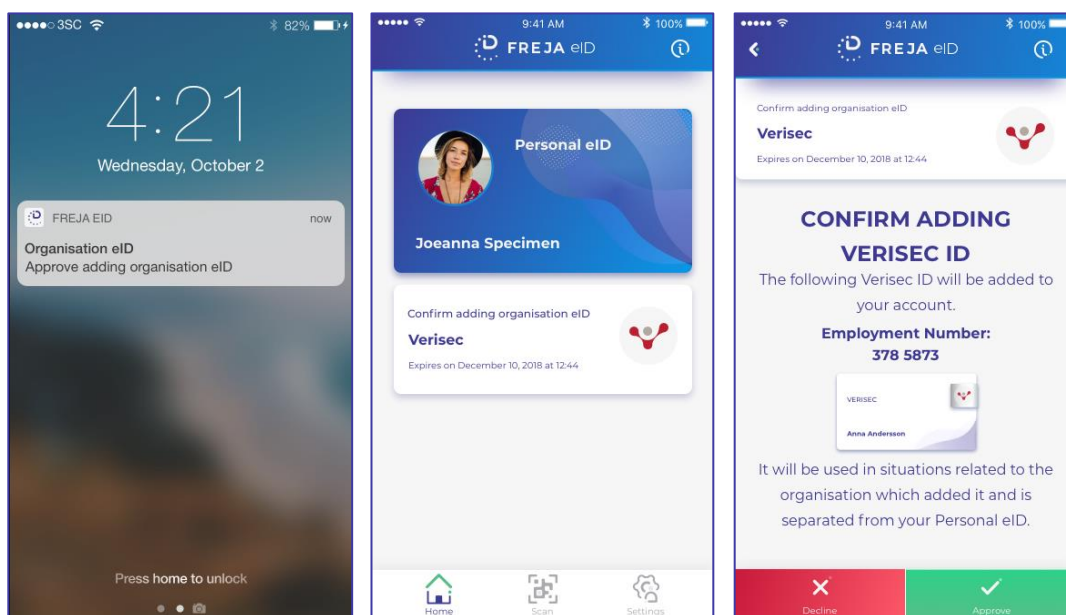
●●●●○ 3SC 82%

4:21
Wednesday, October 2

FREJA EID now
Organisation eID
Approve adding organisation eID

Press home to unlock

●●●●● 9:41 AM 100%
FREJA eID

Personal eID
Joeanna Specimen

Confirm adding organisation eID
Verisec
Expires on December 10, 2018 at 12:44

Home Scan Settings

●●●●● 9:41 AM 100%
FREJA eID

Confirm adding organisation eID
Verisec
Expires on December 10, 2018 at 12:44

CONFIRM ADDING VERISEC ID
The following Verisec ID will be added to your account.
Employment Number:
378 5873

VERISEC
Anna Andersson

It will be used in situations related to the organisation which added it and is separated from your Personal eID.

Decline Approve